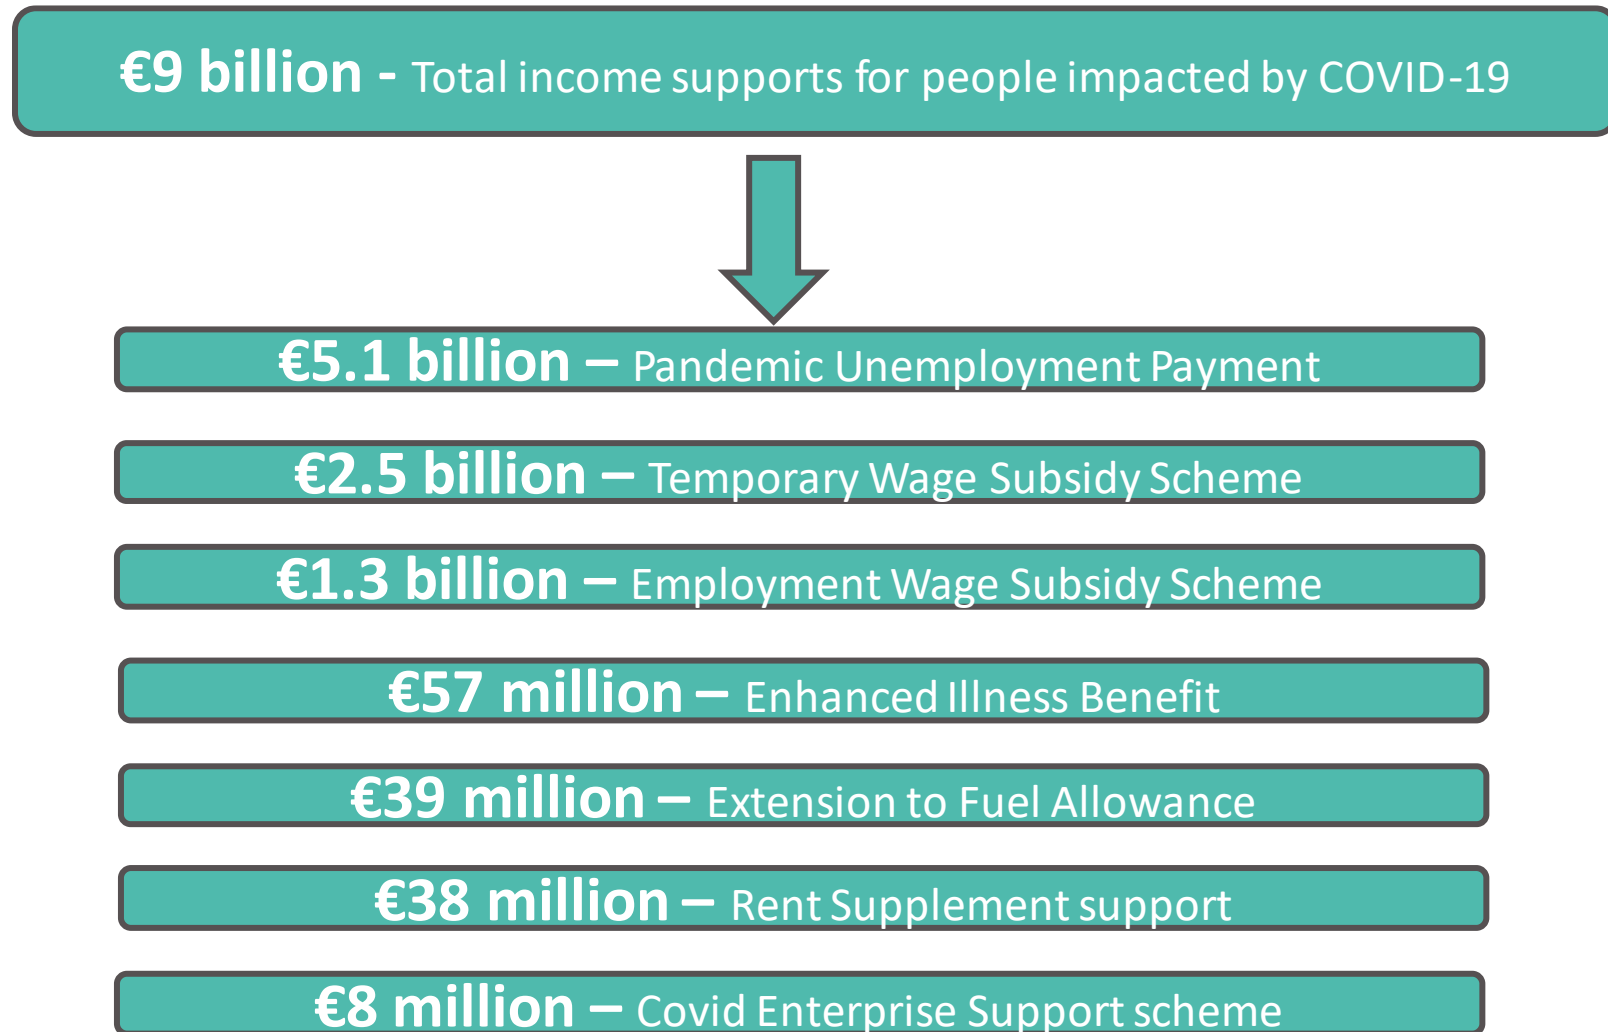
€9 billion - Total income supports for people impacted by COVID-19

€5.1 billion – Pandemic Unemployment Payment

€2.5 billion – Temporary Wage Subsidy Scheme

€1.3 billion – Employment Wage Subsidy Scheme

€57 million – Enhanced Illness Benefit

€39 million – Extension to Fuel Allowance

€38 million – Rent Supplement support

€8 million – Covid Enterprise Support scheme